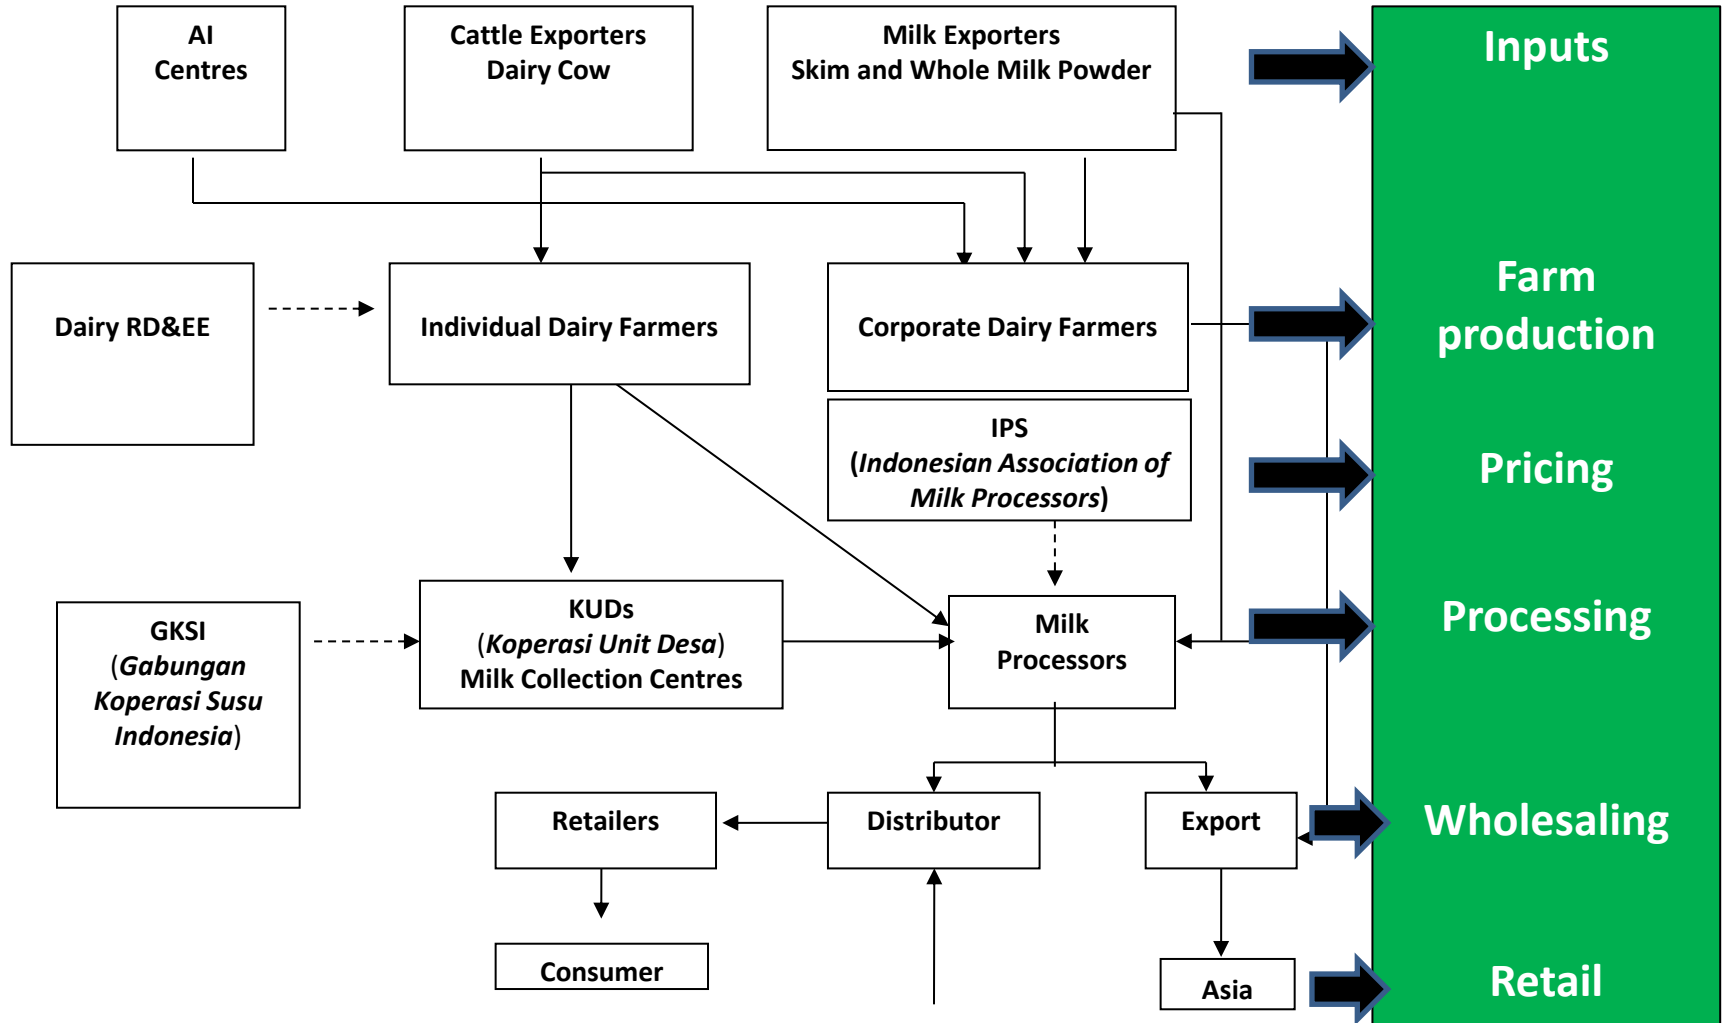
AI Centres

Cattle Exporters Dairy Cow

Milk Exporters Skim and Whole Milk Powder

Inputs

Dairy RD&EE

Individual Dairy Farmers

Corporate Dairy Farmers

Farm production

IPS (*Indonesian Association of Milk Processors*)

Pricing

GKSI (*Gabungan Koperasi Susu Indonesia*)

KUDs (*Koperasi Unit Desa*) Milk Collection Centres

Milk Processors

Processing

Retailers

Distributor

Export

Wholesaling

Consumer

Asia

Retail